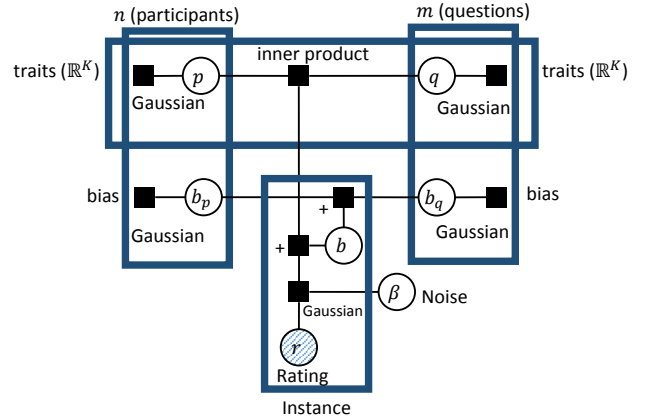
$n$ (participants)

$m$ (questions)

traits ($\mathbb{R}^K$)

$p$

inner product

$q$

traits ($\mathbb{R}^K$)

Gaussian

Gaussian

bias

$b_p$

+

$b_q$

bias

+

$b$

Gaussian

Gaussian

Gaussian

$\beta$

Noise

$r$

Rating

Instance